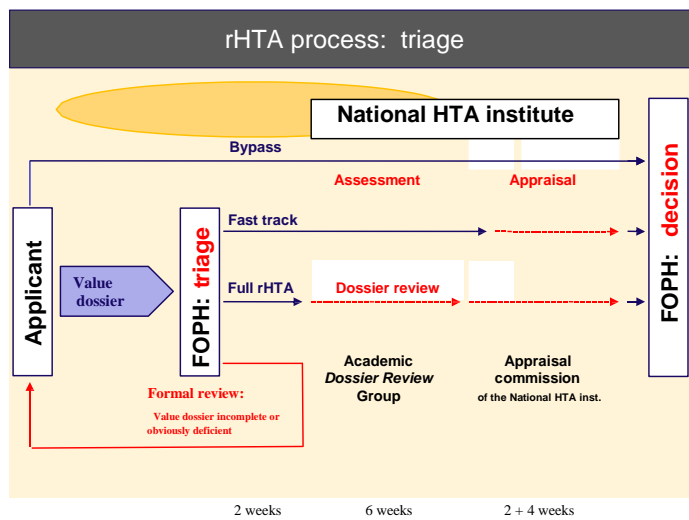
rHTA process: triage

National HTA institute

Bypass

Assessment

Appraisal

Applicant

Value dossier

FOPH: triage

Fast track

Full rHTA

Dossier review

FOPH: decision

Academic *Dossier Review* Group

Appraisal commission of the National HTA inst.

Formal review:

Value dossier incomplete or obviously deficient

2 weeks

6 weeks

2 + 4 weeks